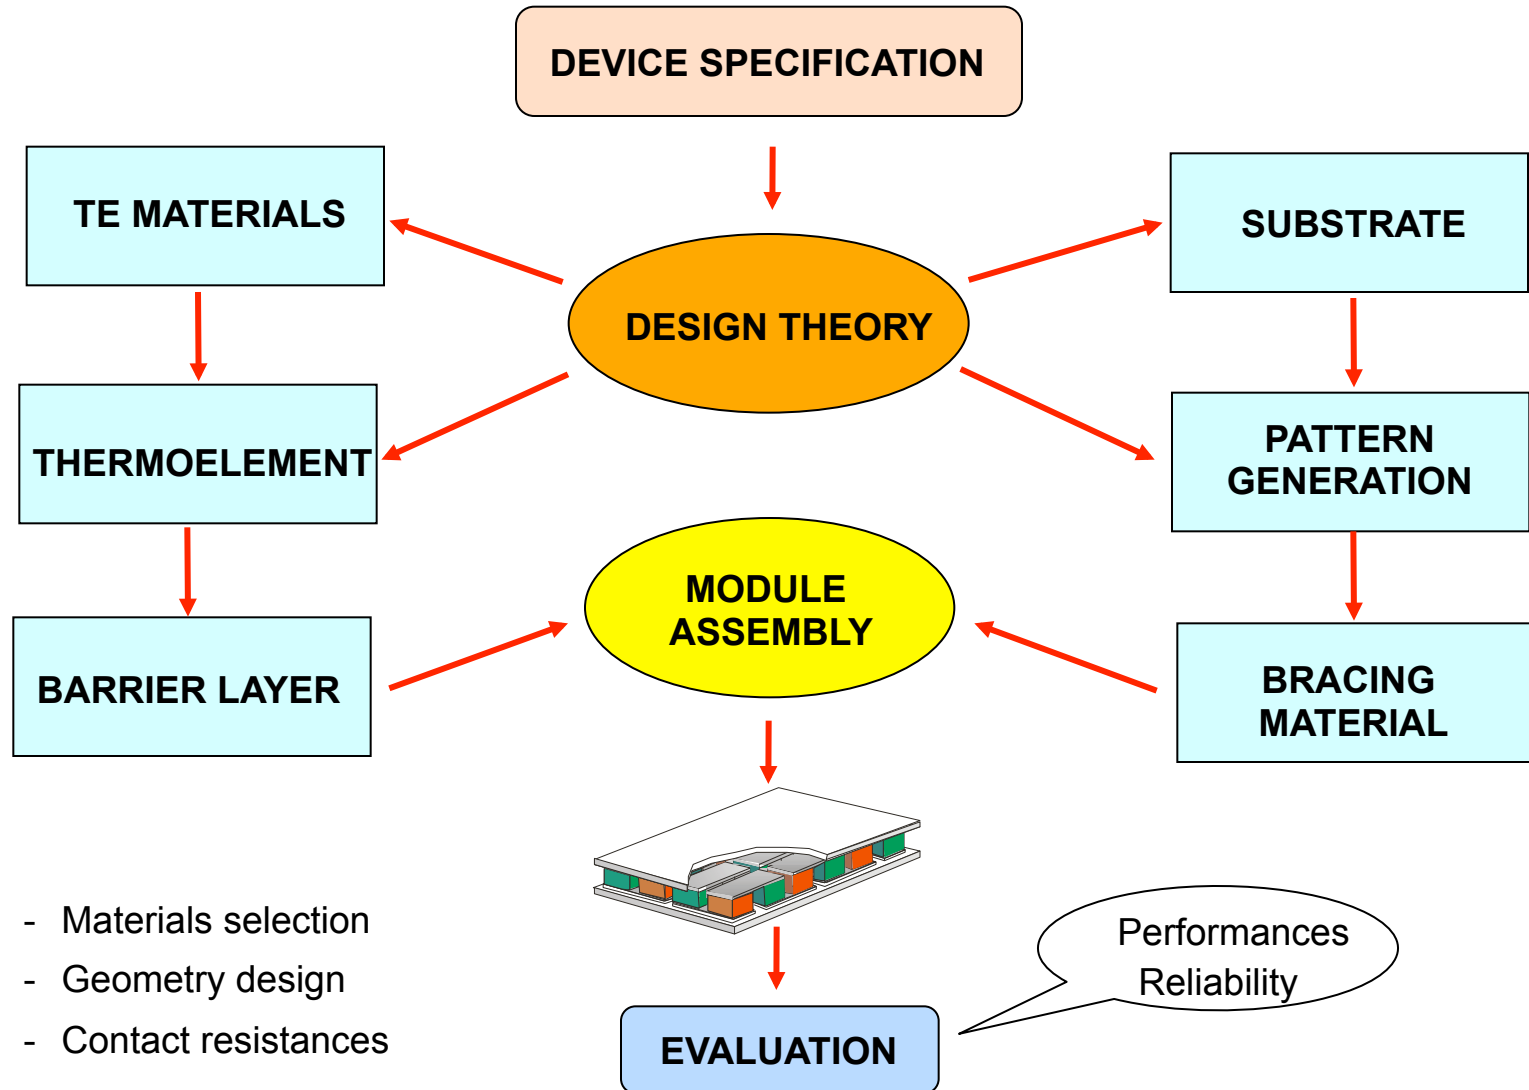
DEVICE SPECIFICATION

TE MATERIALS

DESIGN THEORY

SUBSTRATE

THERMOELEMENT

PATTERN GENERATION

MODULE ASSEMBLY

BARRIER LAYER

BRACING MATERIAL

- Materials selection
- Geometry design
- Contact resistances

Performances
Reliability

EVALUATION